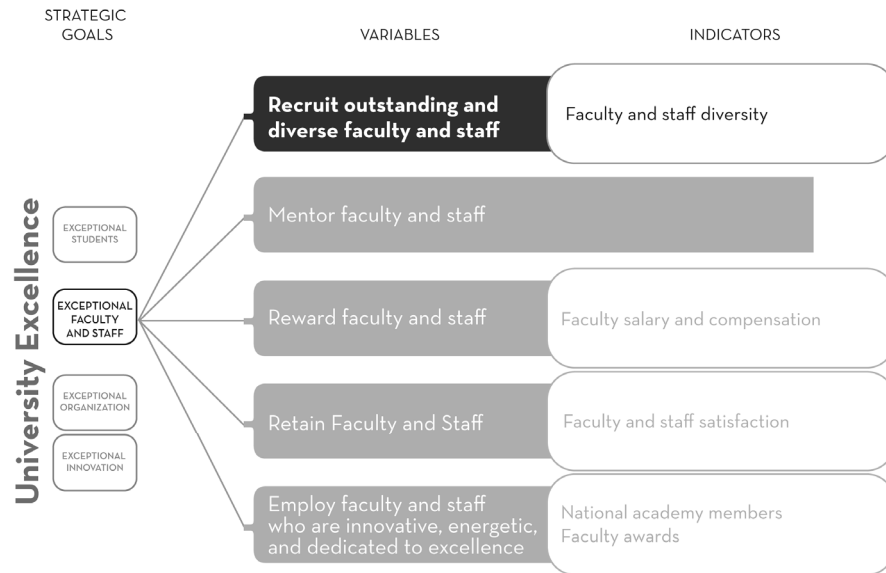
STRATEGIC GOALS

VARIABLES

INDICATORS

University Excellence

EXCEPTIONAL STUDENTS

EXCEPTIONAL FACULTY AND STAFF

EXCEPTIONAL ORGANIZATION

EXCEPTIONAL INNOVATION

Recruit outstanding and diverse faculty and staff

Faculty and staff diversity

Mentor faculty and staff

Reward faculty and staff

Faculty salary and compensation

Retain Faculty and Staff

Faculty and staff satisfaction

Employ faculty and staff who are innovative, energetic, and dedicated to excellence

National academy members
Faculty awards